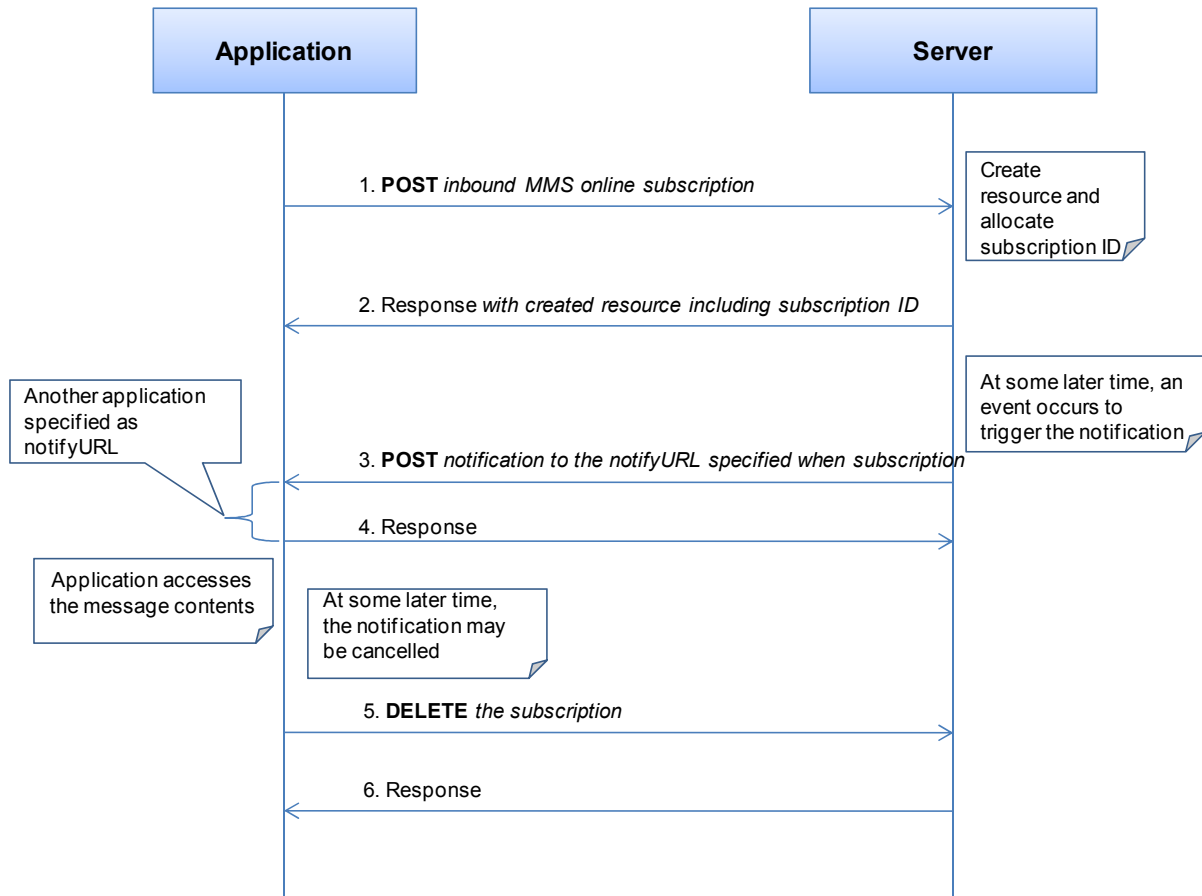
Application

Server

1. **POST** *inbound MMS online subscription*

Create resource and allocate subscription ID

2. Response *with created resource including subscription ID*

Another application specified as notifyURL

At some later time, an event occurs to trigger the notification

3. **POST** *notification to the notifyURL specified when subscription*

4. Response

Application accesses the message contents

At some later time, the notification may be cancelled

5. **DELETE** *the subscription*

6. Response